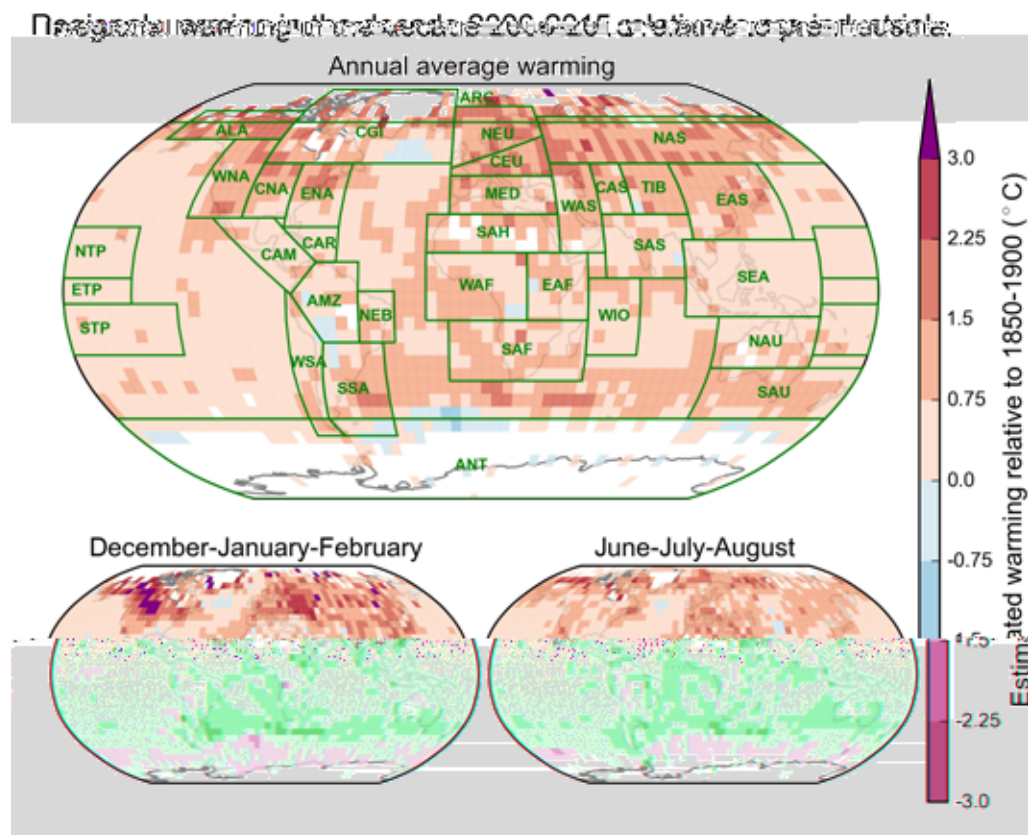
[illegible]

Annual average warming

ARC
ALA
CGI
NEU
NAS
CEU
WNA
CNA
ENA
MED
WAS
CAS
TIB
EAS
SAH
SAS
NTP
CAR
CAM
ETP
WAF
EAF
SEA
STP
AMZ
NEB
WIO
SAF
NAU
WSA
SSA
SAU
ANT

December-January-February

June-July-August

3.0
2.25
1.5
0.75
0.0
-0.75
-1.5
-2.25
-3.0

Estimated warming relative to 1850-1900 (°C)